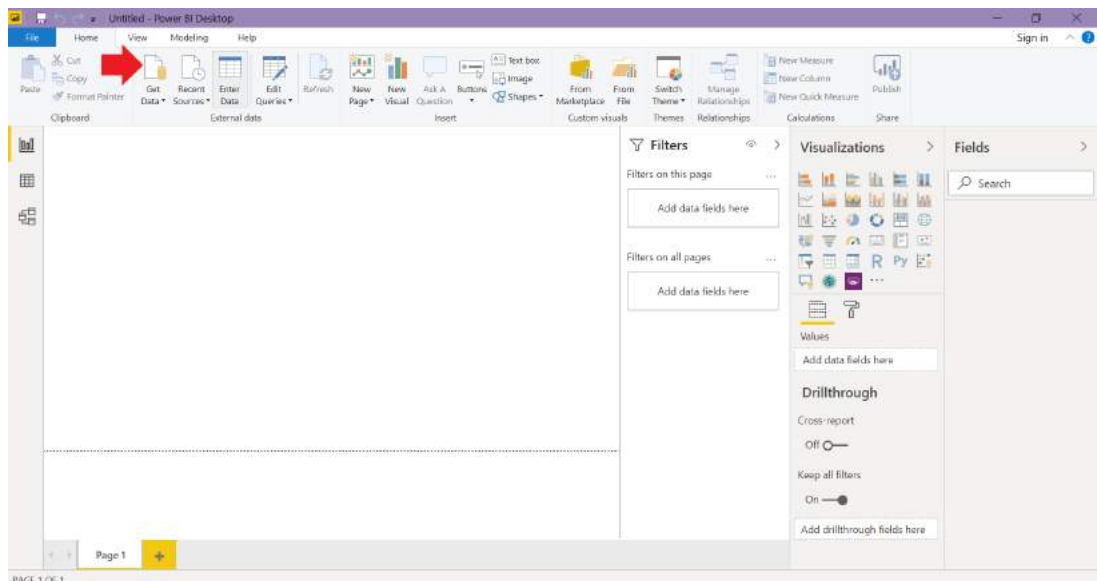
Untitled - Power BI Desktop

File Home View Modeling Help

Sign in

Paste Cut Copy Format Painter
Clipboard

Get Data Recent Sources Enter Data Edit Queries Refresh
External data

New Page New Visual Ask A Question Buttons Text box Image Shapes
Insert

From Marketplace From File
Custom visuals

Switch Theme
Themes

Manage Relationships
Relationships

New Measure New Column New Quick Measure
Calculations

Publish
Share

Filters

Filters on this page

Add data fields here

Filters on all pages

Add data fields here

Visualizations

Values

Add data fields here

Drillthrough

Cross-report

Off

Keep all filters

On

Add drillthrough fields here

Fields

Search

Page 1

PAGE 1 OF 1